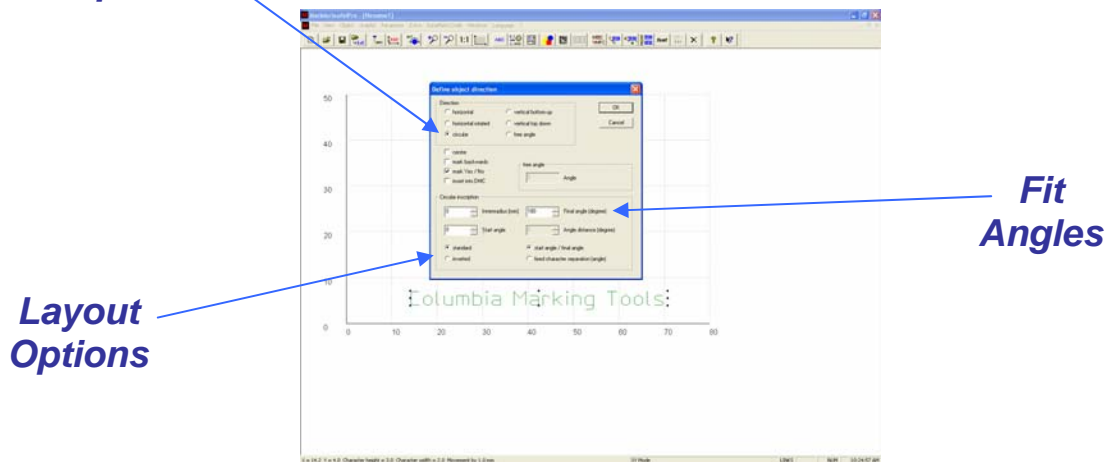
Define object direction

Direction
horizontal
vertical bottom up
horizontal rotated
vertical top down
circular
free angle

OK
Cancel

mark Yes / No
insert into DMC

free angle
Angle

Circular inscription
Innerradius [mm]
180
Final angle [degree]
Start angle
Angle distance [degree]
standard
start angle / final angle
inverted
fixed character separation (angle)

50
40
30
20
10
0
0
10
20
30
40
50
60
70
80

Columbia Marking Tools

Fit Angles

Layout Options